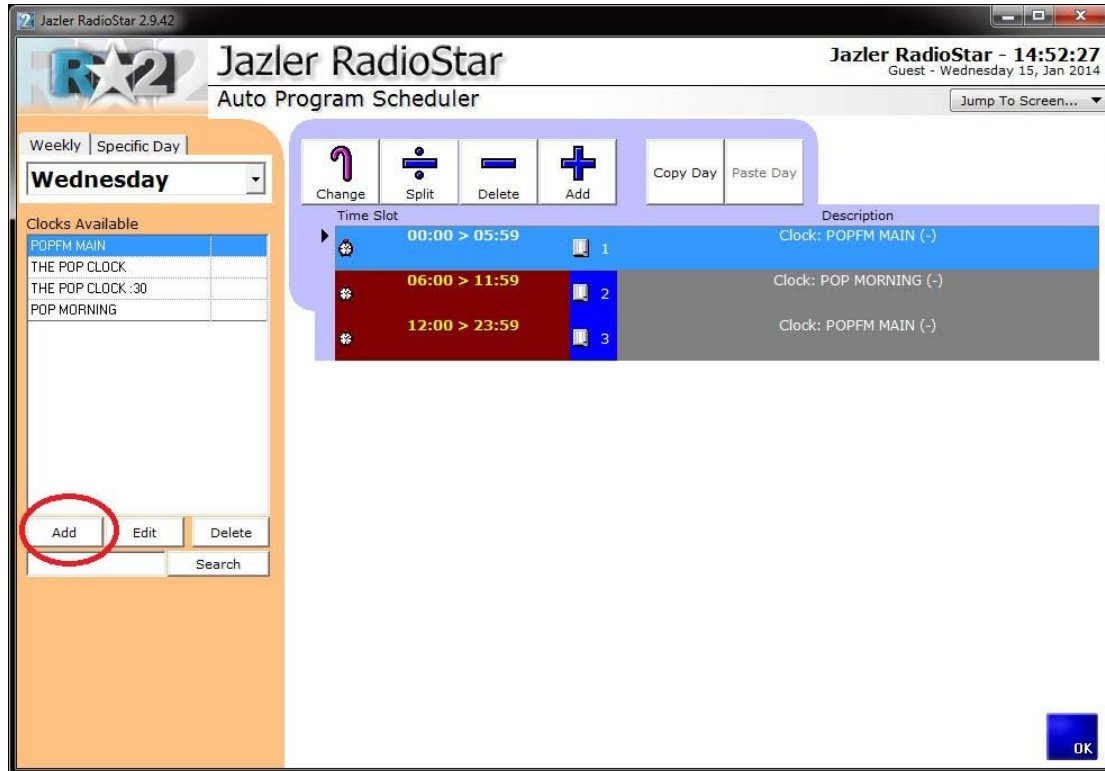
Jazler RadioStar 2.9.42

R2

Jazler RadioStar
Auto Program Scheduler

Jazler RadioStar - 14:52:27
Guest - Wednesday 15, Jan 2014

Jump To Screen...

Weekly | Specific Day

Wednesday

Clocks Available
POPFM MAIN
THE POP CLOCK
THE POP CLOCK :30
POP MORNING

Add | Edit | Delete

Search

Change | Split | Delete | Add

Copy Day | Paste Day

| Time Slot | | Description |
|---|---|---|
| 00:00 > 05:59 | 1 | Clock: POPFM MAIN (-) |
| 06:00 > 11:59 | 2 | Clock: POP MORNING (-) |
| 12:00 > 23:59 | 3 | Clock: POPFM MAIN (-) |

OK